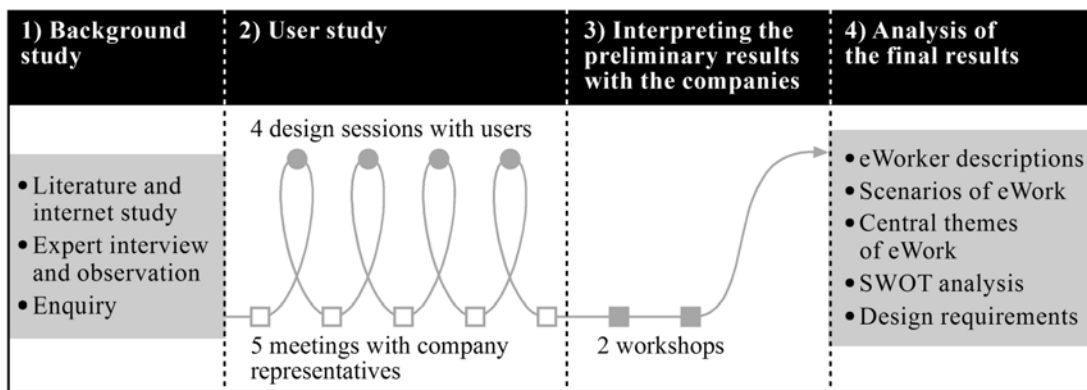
| 1) Background study | 2) User study | 3) Interpreting the preliminary results with the companies | 4) Analysis of the final results |
|---|---|---|---|

4 design sessions with users

• Literature and internet study
• Expert interview and observation
• Enquiry

5 meetings with company representatives

2 workshops

• eWorker descriptions
• Scenarios of eWork
• Central themes of eWork
• SWOT analysis
• Design requirements